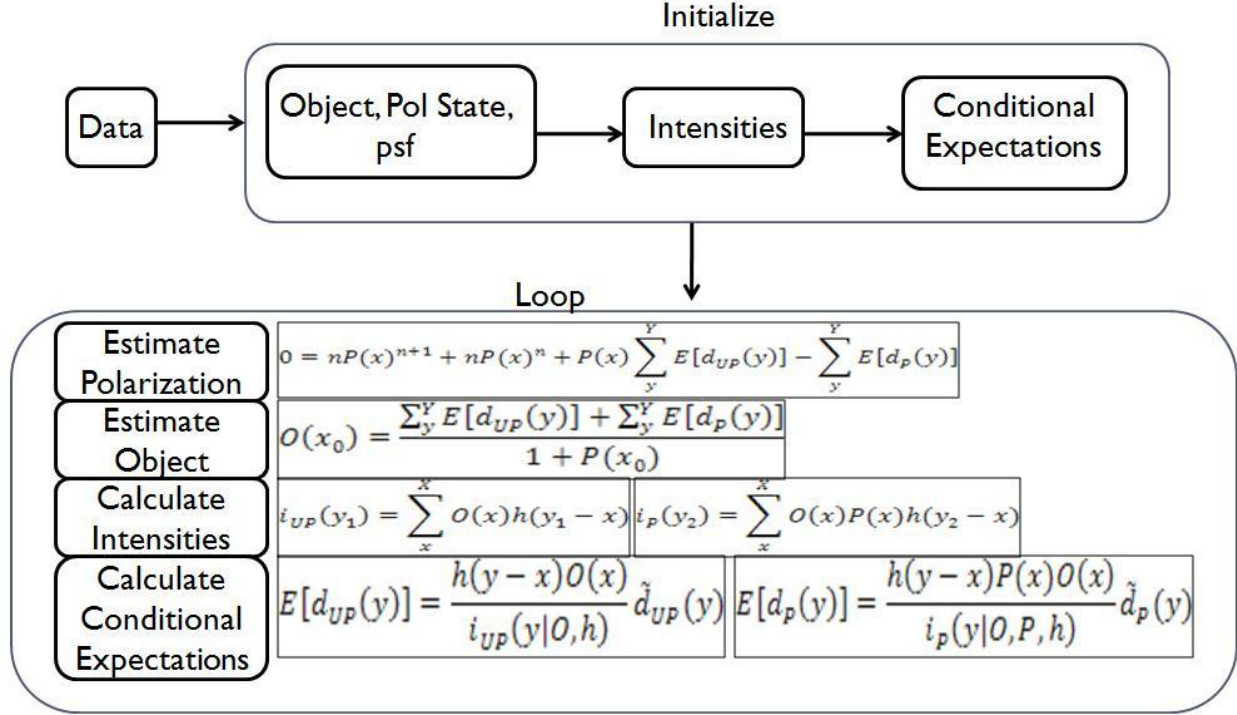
Initialize

Data

Object, Pol State, psf

Intensities

Conditional Expectations

Loop

Estimate Polarization

$0 = nP(x)^{n+1} + nP(x)^n + P(x)\sum_{y}^{Y} E[d_{UP}(y)] - \sum_{y}^{Y} E[d_p(y)]$

Estimate Object

$O(x_0) = \frac{\sum_y^Y E[d_{UP}(y)] + \sum_y^Y E[d_p(y)]}{1 + P(x_0)}$

Calculate Intensities

$i_{UP}(y_1) = \sum_{x}^{X} O(x)h(y_1 - x)$

$i_p(y_2) = \sum_{x}^{X} O(x)P(x)h(y_2 - x)$

Calculate Conditional Expectations

$E[d_{UP}(y)] = \frac{h(y-x)O(x)}{i_{UP}(y|O,h)}\tilde{d}_{UP}(y)$

$E[d_p(y)] = \frac{h(y-x)P(x)O(x)}{i_p(y|O,P,h)}\tilde{d}_p(y)$